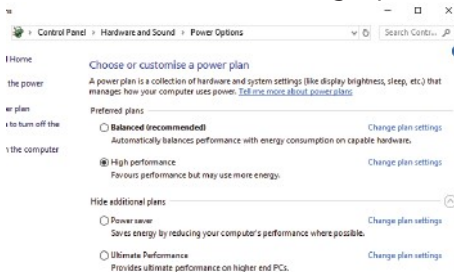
› Control Panel › Hardware and Sound › Power Options

Search Contr...

l Home

the power

er plan

n to turn off the

n the computer

Choose or customise a power plan

A power plan is a collection of hardware and system settings (like display brightness, sleep, etc.) that manages how your computer uses power. Tell me more about power plans

Preferred plans

Balanced (recommended)

Change plan settings

Automatically balances performance with energy consumption on capable hardware.

High performance

Change plan settings

Favours performance but may use more energy.

Hide additional plans

Power saver

Change plan settings

Saves energy by reducing your computer's performance where possible.

Ultimate Performance

Change plan settings

Provides ultimate performance on higher end PCs.